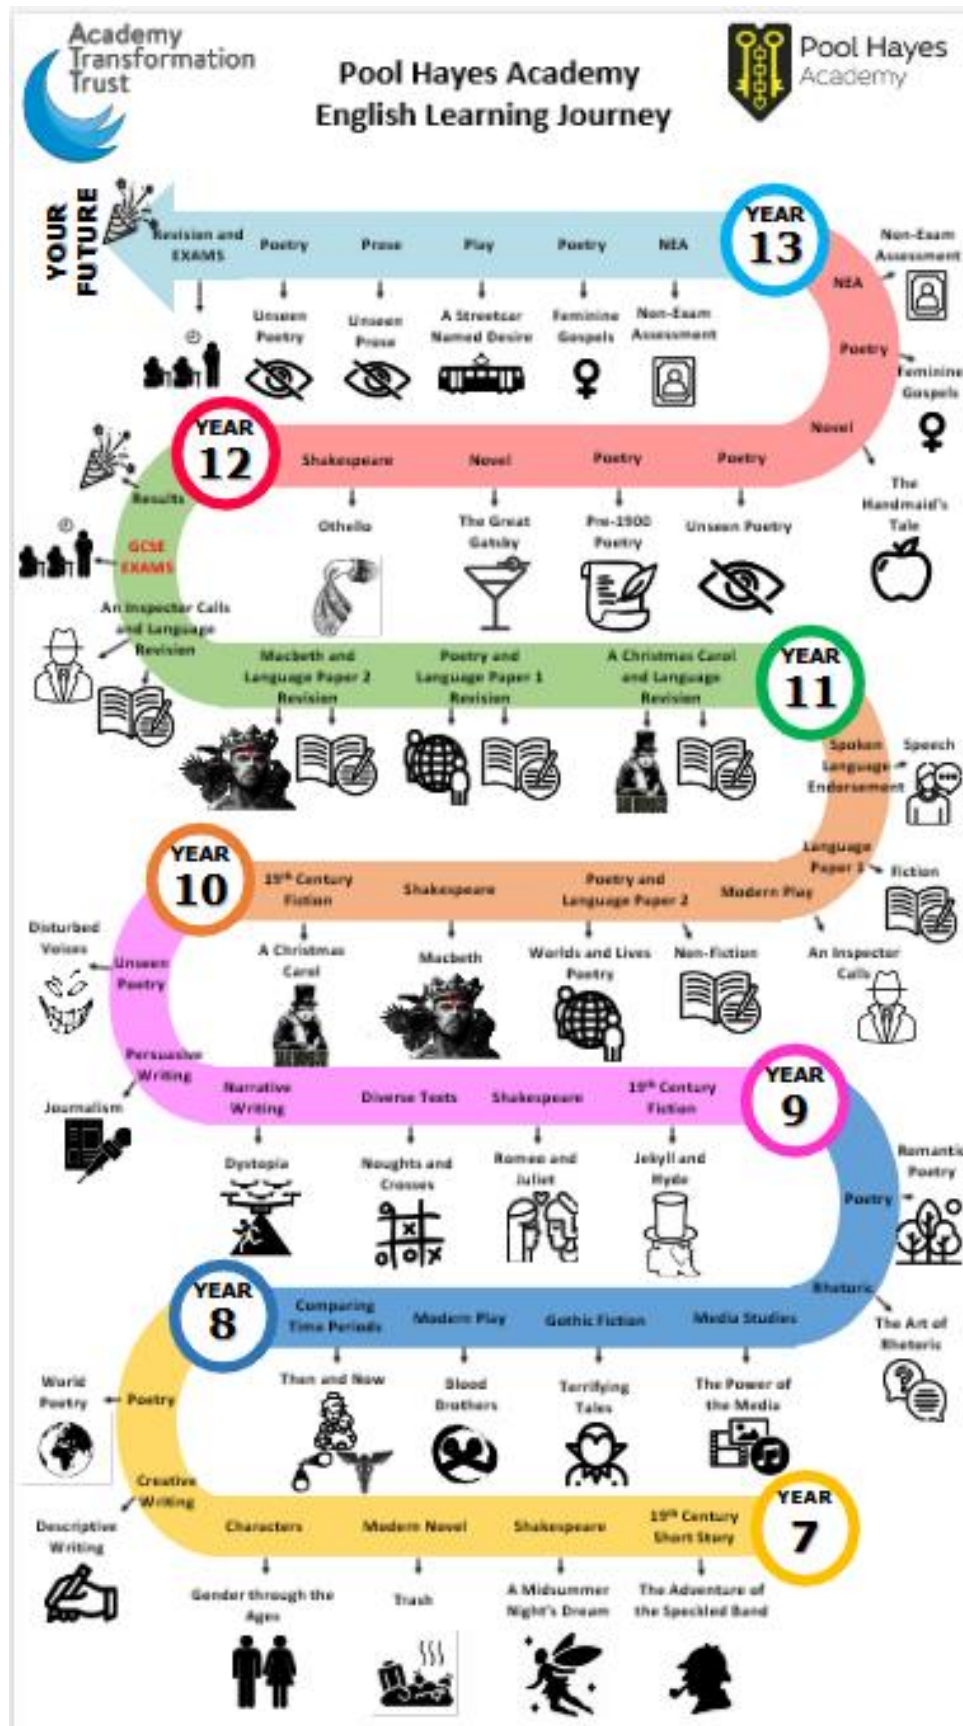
Academy Transformation Trust

Pool Hayes Academy
English Learning Journey

Pool Hayes Academy

YOUR FUTURE

Revision and EXAMS
Poetry
Prose
Play
Poetry
NEA
YEAR 13

Unseen Poetry
Unseen Prose
A Streetcar Named Desire
Feminine Gospels
Non-Exam Assessment

NEA
Non-Exam Assessment
Poetry
Feminine Gospels
Novel
The Handmaid's Tale

YEAR 12
Shakespeare
Novel
Poetry
Poetry

Othello
The Great Gatsby
Pre-1900 Poetry
Unseen Poetry

Results
GCSE EXAMS
An Inspector Calls and Language Revision

Macbeth and Language Paper 2 Revision
Poetry and Language Paper 1 Revision
A Christmas Carol and Language Revision
YEAR 11

Spoken Language Endorsement
Speech
Language Paper 1
Fiction

YEAR 10
$19^{th}$ Century Fiction
Shakespeare
Poetry and Language Paper 2
Modern Play

Disturbed Voices
Unseen Poetry
A Christmas Carol
Macbeth
Worlds and Lives Poetry
Non-Fiction
An Inspector Calls

Persuasive Writing
Journalism
Narrative Writing
Diverse Texts
Shakespeare
$19^{th}$ Century Fiction
YEAR 9

Dystopia
Noughts and Crosses
Romeo and Juliet
Jekyll and Hyde

Romantic Poetry
Poetry
Rhetoric
The Art of Rhetoric

YEAR 8
Comparing Time Periods
Modern Play
Gothic Fiction
Media Studies

World Poetry
Poetry
Then and Now
Blood Brothers
Terrifying Tales
The Power of the Media

Creative Writing
Descriptive Writing
Characters
Modern Novel
Shakespeare
$19^{th}$ Century Short Story
YEAR 7

Gender through the Ages
Trash
A Midsummer Night's Dream
The Adventure of the Speckled Band